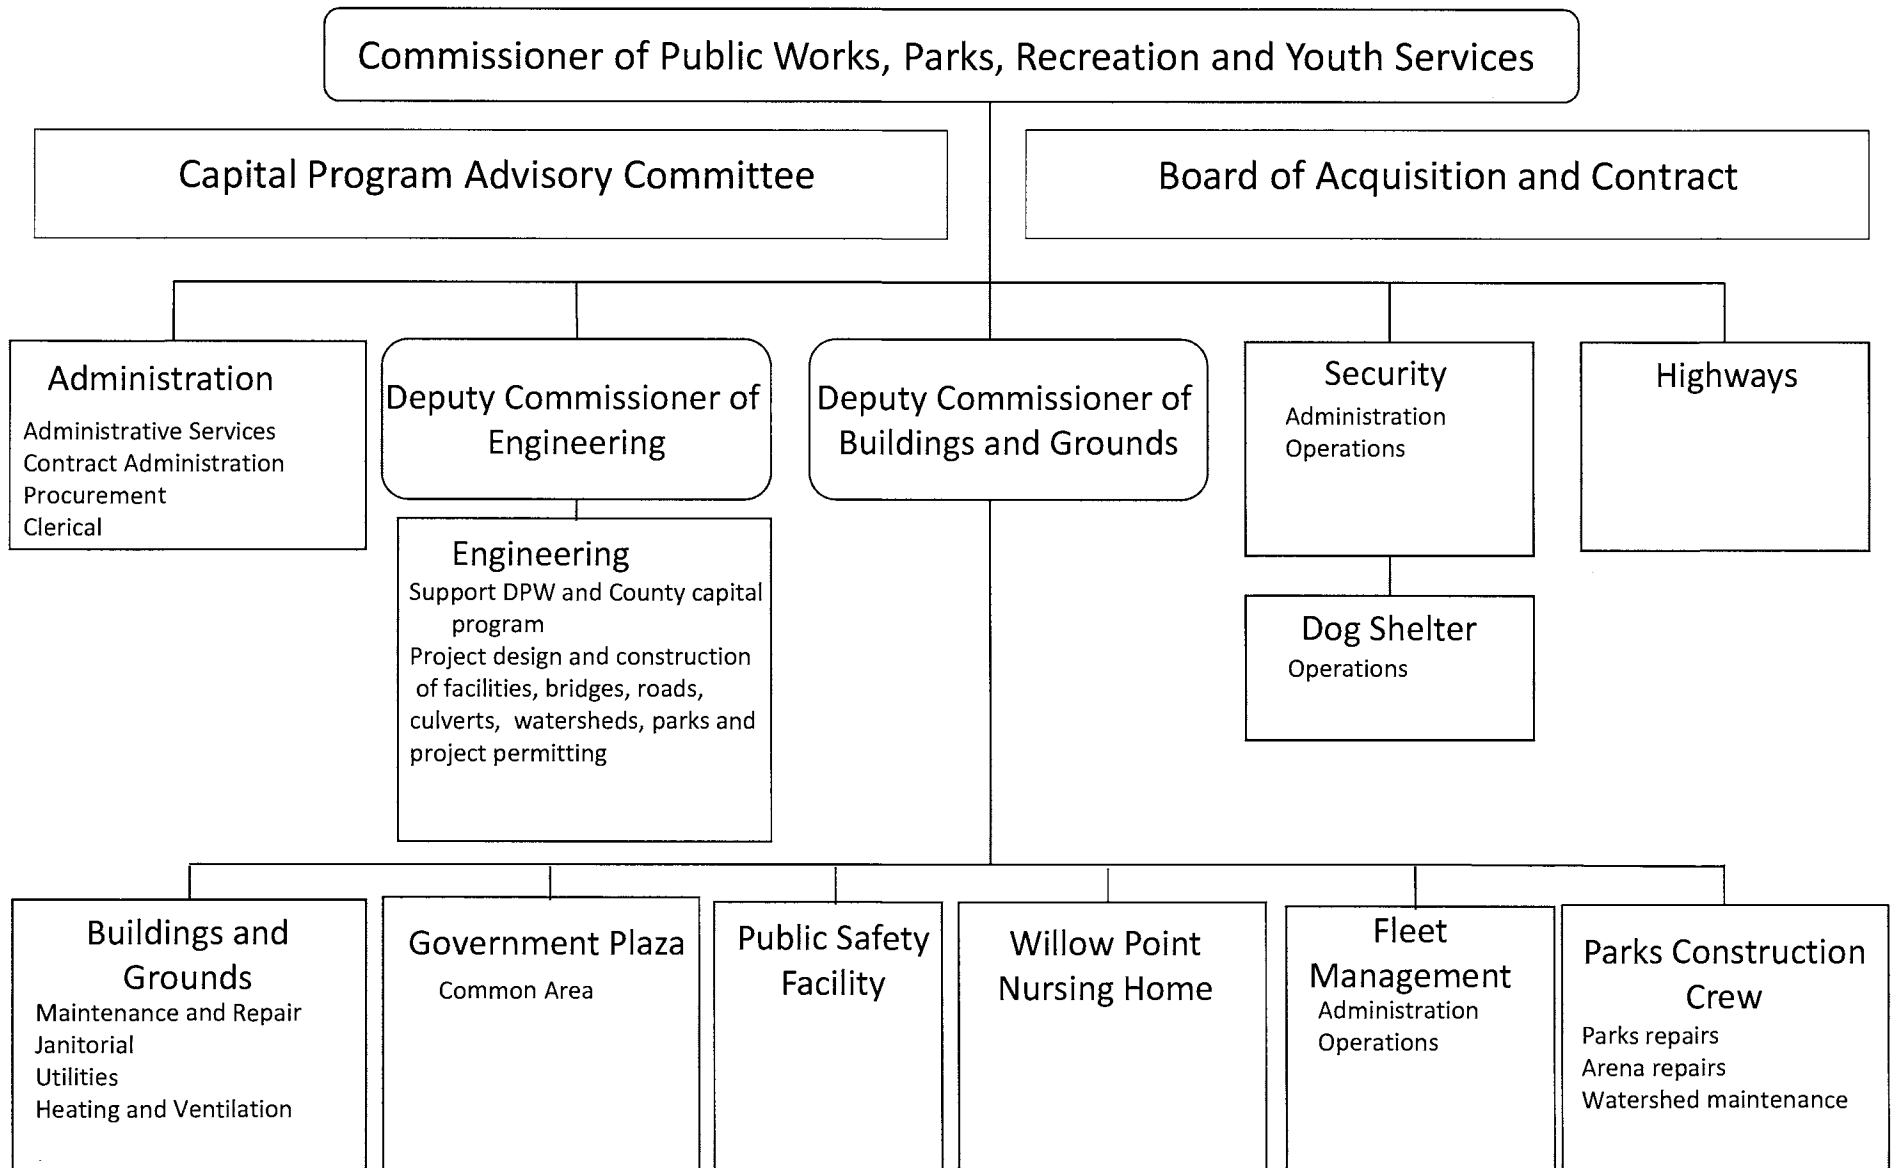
Commissioner of Public Works, Parks, Recreation and Youth Services

Capital Program Advisory Committee

Board of Acquisition and Contract

Administration
Administrative Services
Contract Administration
Procurement
Clerical

Deputy Commissioner of Engineering

Engineering
Support DPW and County capital program
Project design and construction of facilities, bridges, roads, culverts, watersheds, parks and project permitting

Deputy Commissioner of Buildings and Grounds

Security
Administration
Operations

Dog Shelter
Operations

Highways

Buildings and Grounds
Maintenance and Repair
Janitorial
Utilities
Heating and Ventilation

Government Plaza
Common Area

Public Safety Facility

Willow Point Nursing Home

Fleet Management
Administration
Operations

Parks Construction Crew
Parks repairs
Arena repairs
Watershed maintenance